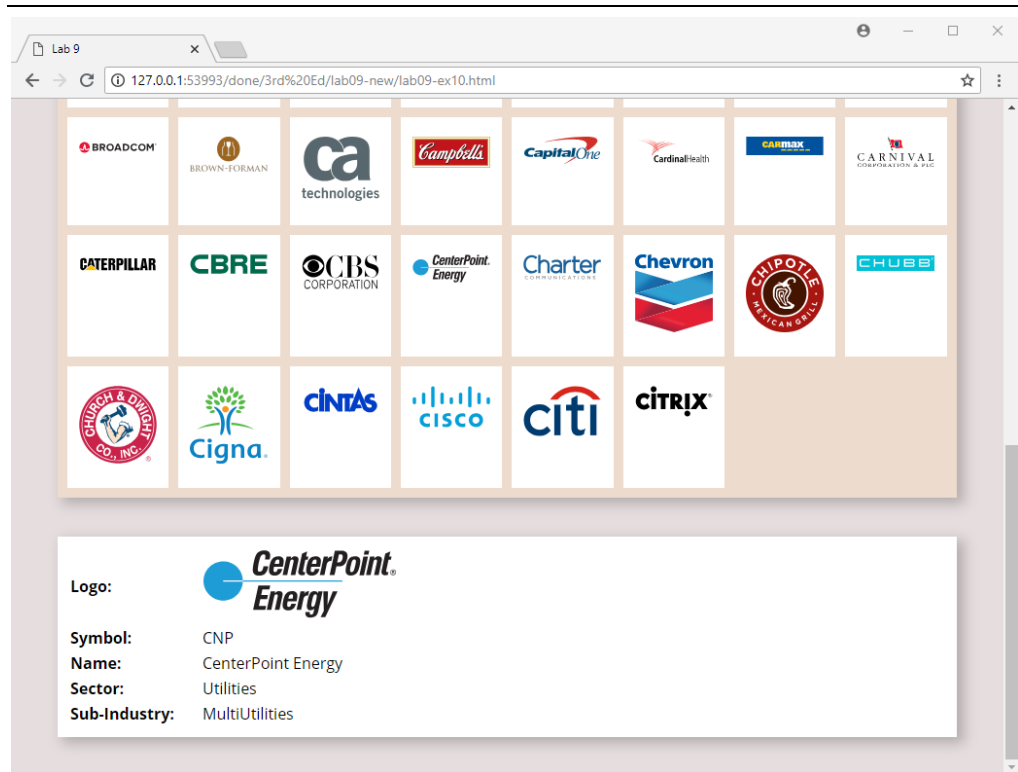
Lab 9 ×

127.0.0.1:53993/done/3rd%20Ed/lab09-new/lab09-ex10.html

BROADCOM

BROWN-FORMAN

ca technologies

Campbell's

Capital One

CardinalHealth

CARMAX

CARNIVAL CORPORATION & PLC

CATERPILLAR

CBRE

CBS CORPORATION

CenterPoint. Energy

Charter COMMUNICATIONS

Chevron

CHIPOTLE MEXICAN GRILL

CHUBB

CHURCH & DWIGHT CO., INC.

Cigna

CINTAS

cisco

citi

CITRIX

Logo: CenterPoint. Energy

| | |
|---|---|
| Symbol: | CNP |
| Name: | CenterPoint Energy |
| Sector: | Utilities |
| Sub-Industry: | MultiUtilities |